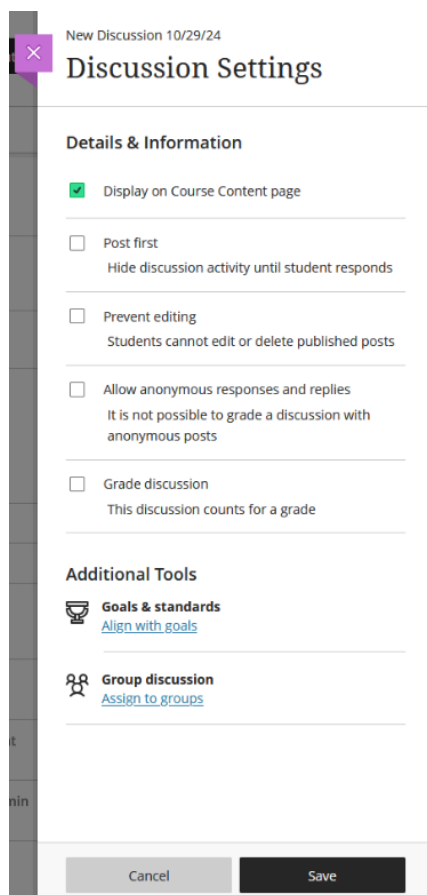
New Discussion 10/29/24

Discussion Settings

Details & Information

Display on Course Content page

Post first
Hide discussion activity until student responds

Prevent editing
Students cannot edit or delete published posts

Allow anonymous responses and replies
It is not possible to grade a discussion with anonymous posts

Grade discussion
This discussion counts for a grade

Additional Tools

Goals & standards
Align with goals

Group discussion
Assign to groups

Cancel

Save